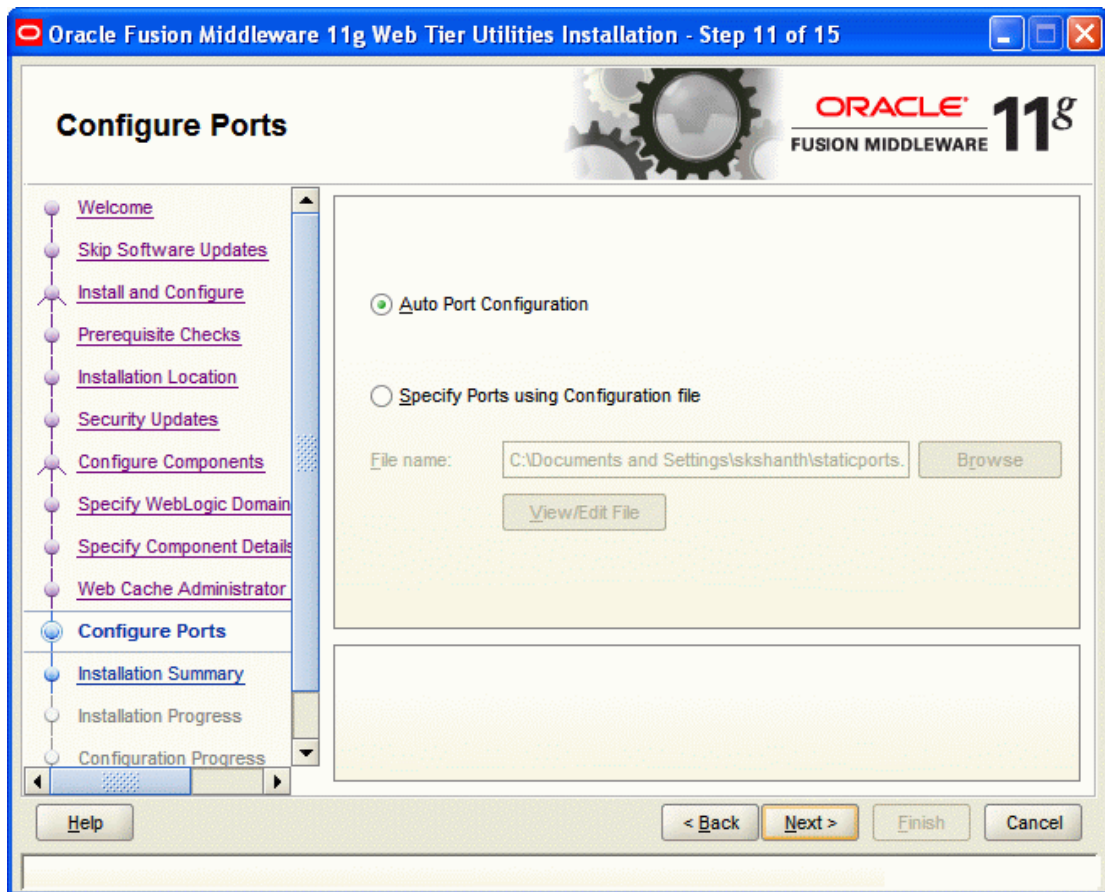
Oracle Fusion Middleware 11g Web Tier Utilities Installation - Step 11 of 15

Configure Ports

ORACLE
FUSION MIDDLEWARE
11g

Welcome
Skip Software Updates
Install and Configure
Prerequisite Checks
Installation Location
Security Updates
Configure Components
Specify WebLogic Domain
Specify Component Details
Web Cache Administrator
Configure Ports
Installation Summary
Installation Progress
Configuration Progress

Auto Port Configuration

Specify Ports using Configuration file

File name: C:\Documents and Settings\skshanth\staticports. Browse

View/Edit File

Help

< Back Next > Finish Cancel